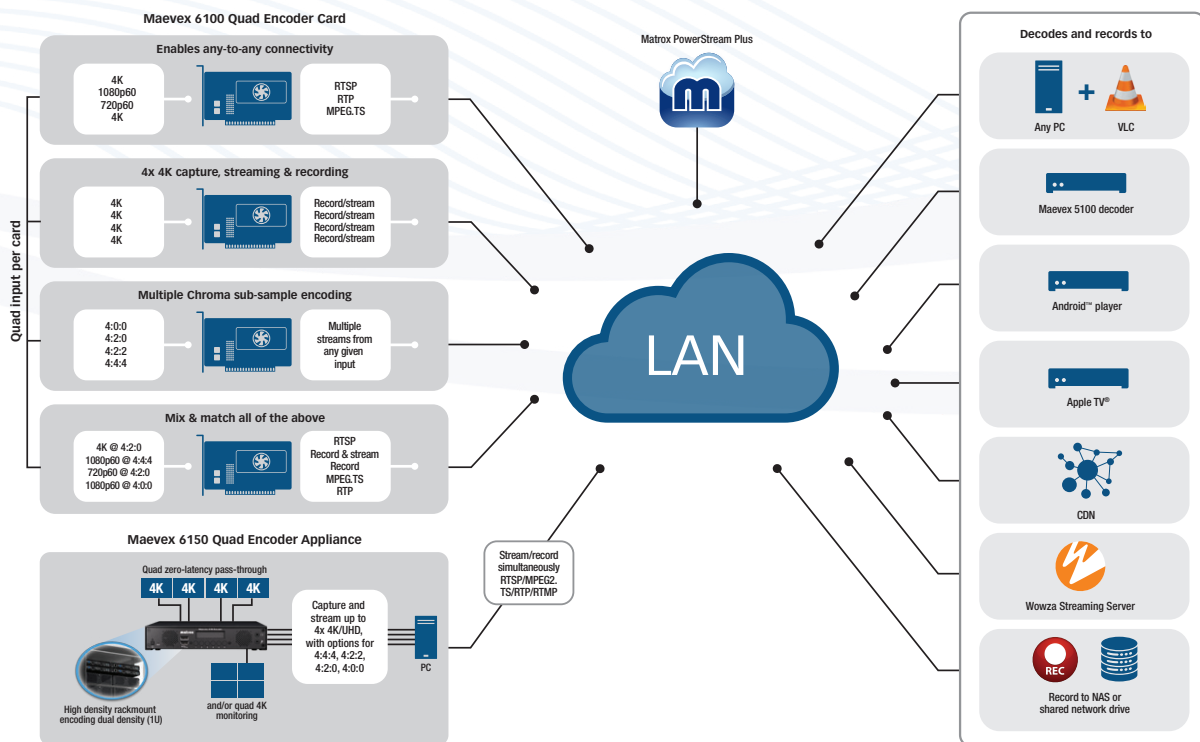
Maevex 6100 Quad Encoder Card

Enables any-to-any connectivity

4K
1080p60
720p60
4K

RTSP
RTP
MPEG.TS

4x 4K capture, streaming & recording

4K
4K
4K
4K

Record/stream
Record/stream
Record/stream
Record/stream

Multiple Chroma sub-sample encoding

4:0:0
4:2:0
4:2:2
4:4:4

Multiple streams from any given input

Mix & match all of the above

4K @ 4:2:0
1080p60 @ 4:4:4
720p60 @ 4:2:0
1080p60 @ 4:0:0

RTSP
Record & stream
Record
MPEG.TS
RTP

Quad input per card

Maevex 6150 Quad Encoder Appliance

Quad zero-latency pass-through

4K 4K 4K 4K

Capture and stream up to 4x 4K/UHD, with options for 4:4:4, 4:2:2, 4:2:0, 4:0:0

PC

High density rackmount encoding dual density (1U)

and/or quad 4K monitoring

Stream/record simultaneously RTSP/MPEG2. TS/RTP/RTMP

Matrox PowerStream Plus

LAN

Decodes and records to

Any PC + VLC

Maevex 5100 decoder

Android™ player

Apple TV®

CDN

Wowza Streaming Server

REC

Record to NAS or shared network drive